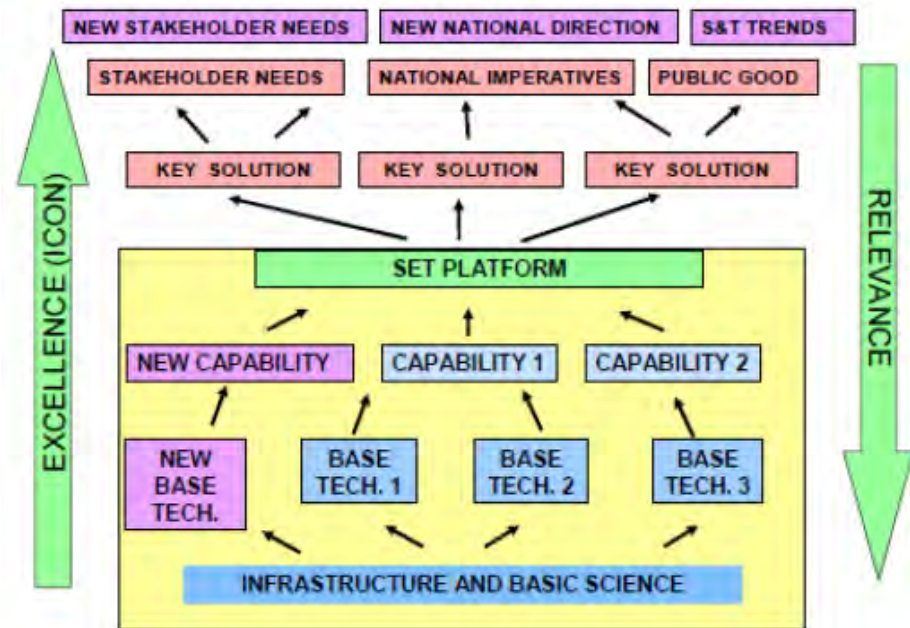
NEW STAKEHOLDER NEEDS
NEW NATIONAL DIRECTION
S&T TRENDS

STAKEHOLDER NEEDS
NATIONAL IMPERATIVES
PUBLIC GOOD

KEY SOLUTION
KEY SOLUTION
KEY SOLUTION

SET PLATFORM

NEW CAPABILITY
CAPABILITY 1
CAPABILITY 2

NEW BASE TECH.
BASE TECH. 1
BASE TECH. 2
BASE TECH. 3

INFRASTRUCTURE AND BASIC SCIENCE

EXCELLENCE (ICON)

RELEVANCE